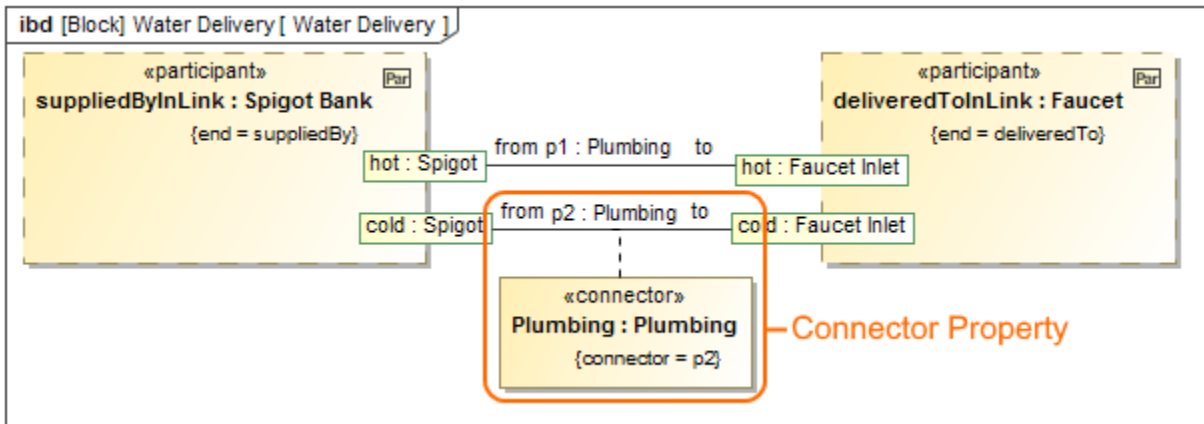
ibd [Block] Water Delivery [ Water Delivery ]

«participant»
suppliedByInLink : Spigot Bank
{end = suppliedBy}
Par

«participant»
deliveredToInLink : Faucet
{end = deliveredTo}
Par

hot : Spigot
from p1 : Plumbing to
hot : Faucet Inlet

cold : Spigot
from p2 : Plumbing to
cold : Faucet Inlet

«connector»
Plumbing : Plumbing
{connector = p2}

Connector Property